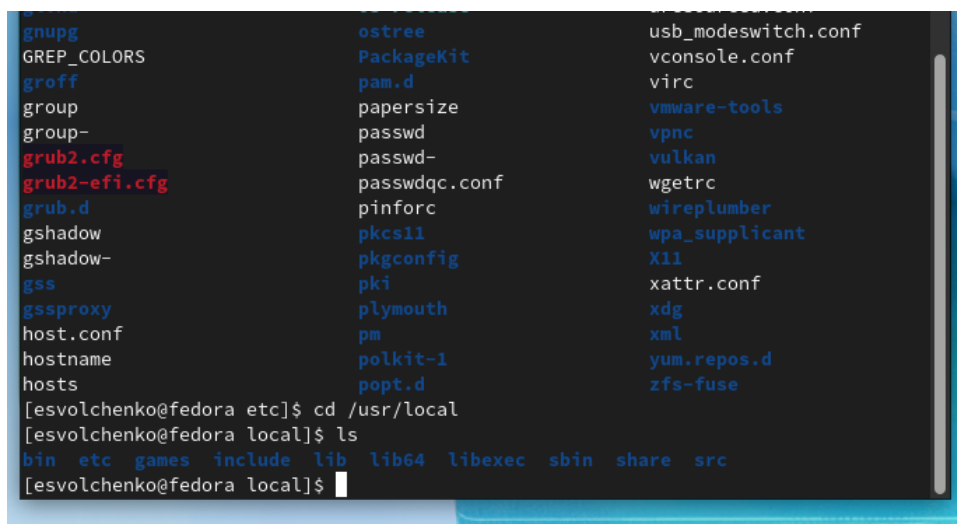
gnupg ostree usb_modeswitch.conf
GREP_COLORS PackageKit vconsole.conf
groff pam.d virc
group papersize vmware-tools
group- passwd vpnc
grub2.cfg passwd- vulkan
grub2-efi.cfg passwdqc.conf wgetrc
grub.d pinforc wireplumber
gshadow pkcs11 wpa_supplicant
gshadow- pkgconfig X11
gss pki xattr.conf
gssproxy plymouth xdg
host.conf pm xml
hostname polkit-1 yum.repos.d
hosts popt.d zfs-fuse
[esvolchenko@fedora etc]$ cd /usr/local
[esvolchenko@fedora local]$ ls
bin etc games include lib lib64 libexec sbin share src
[esvolchenko@fedora local]$